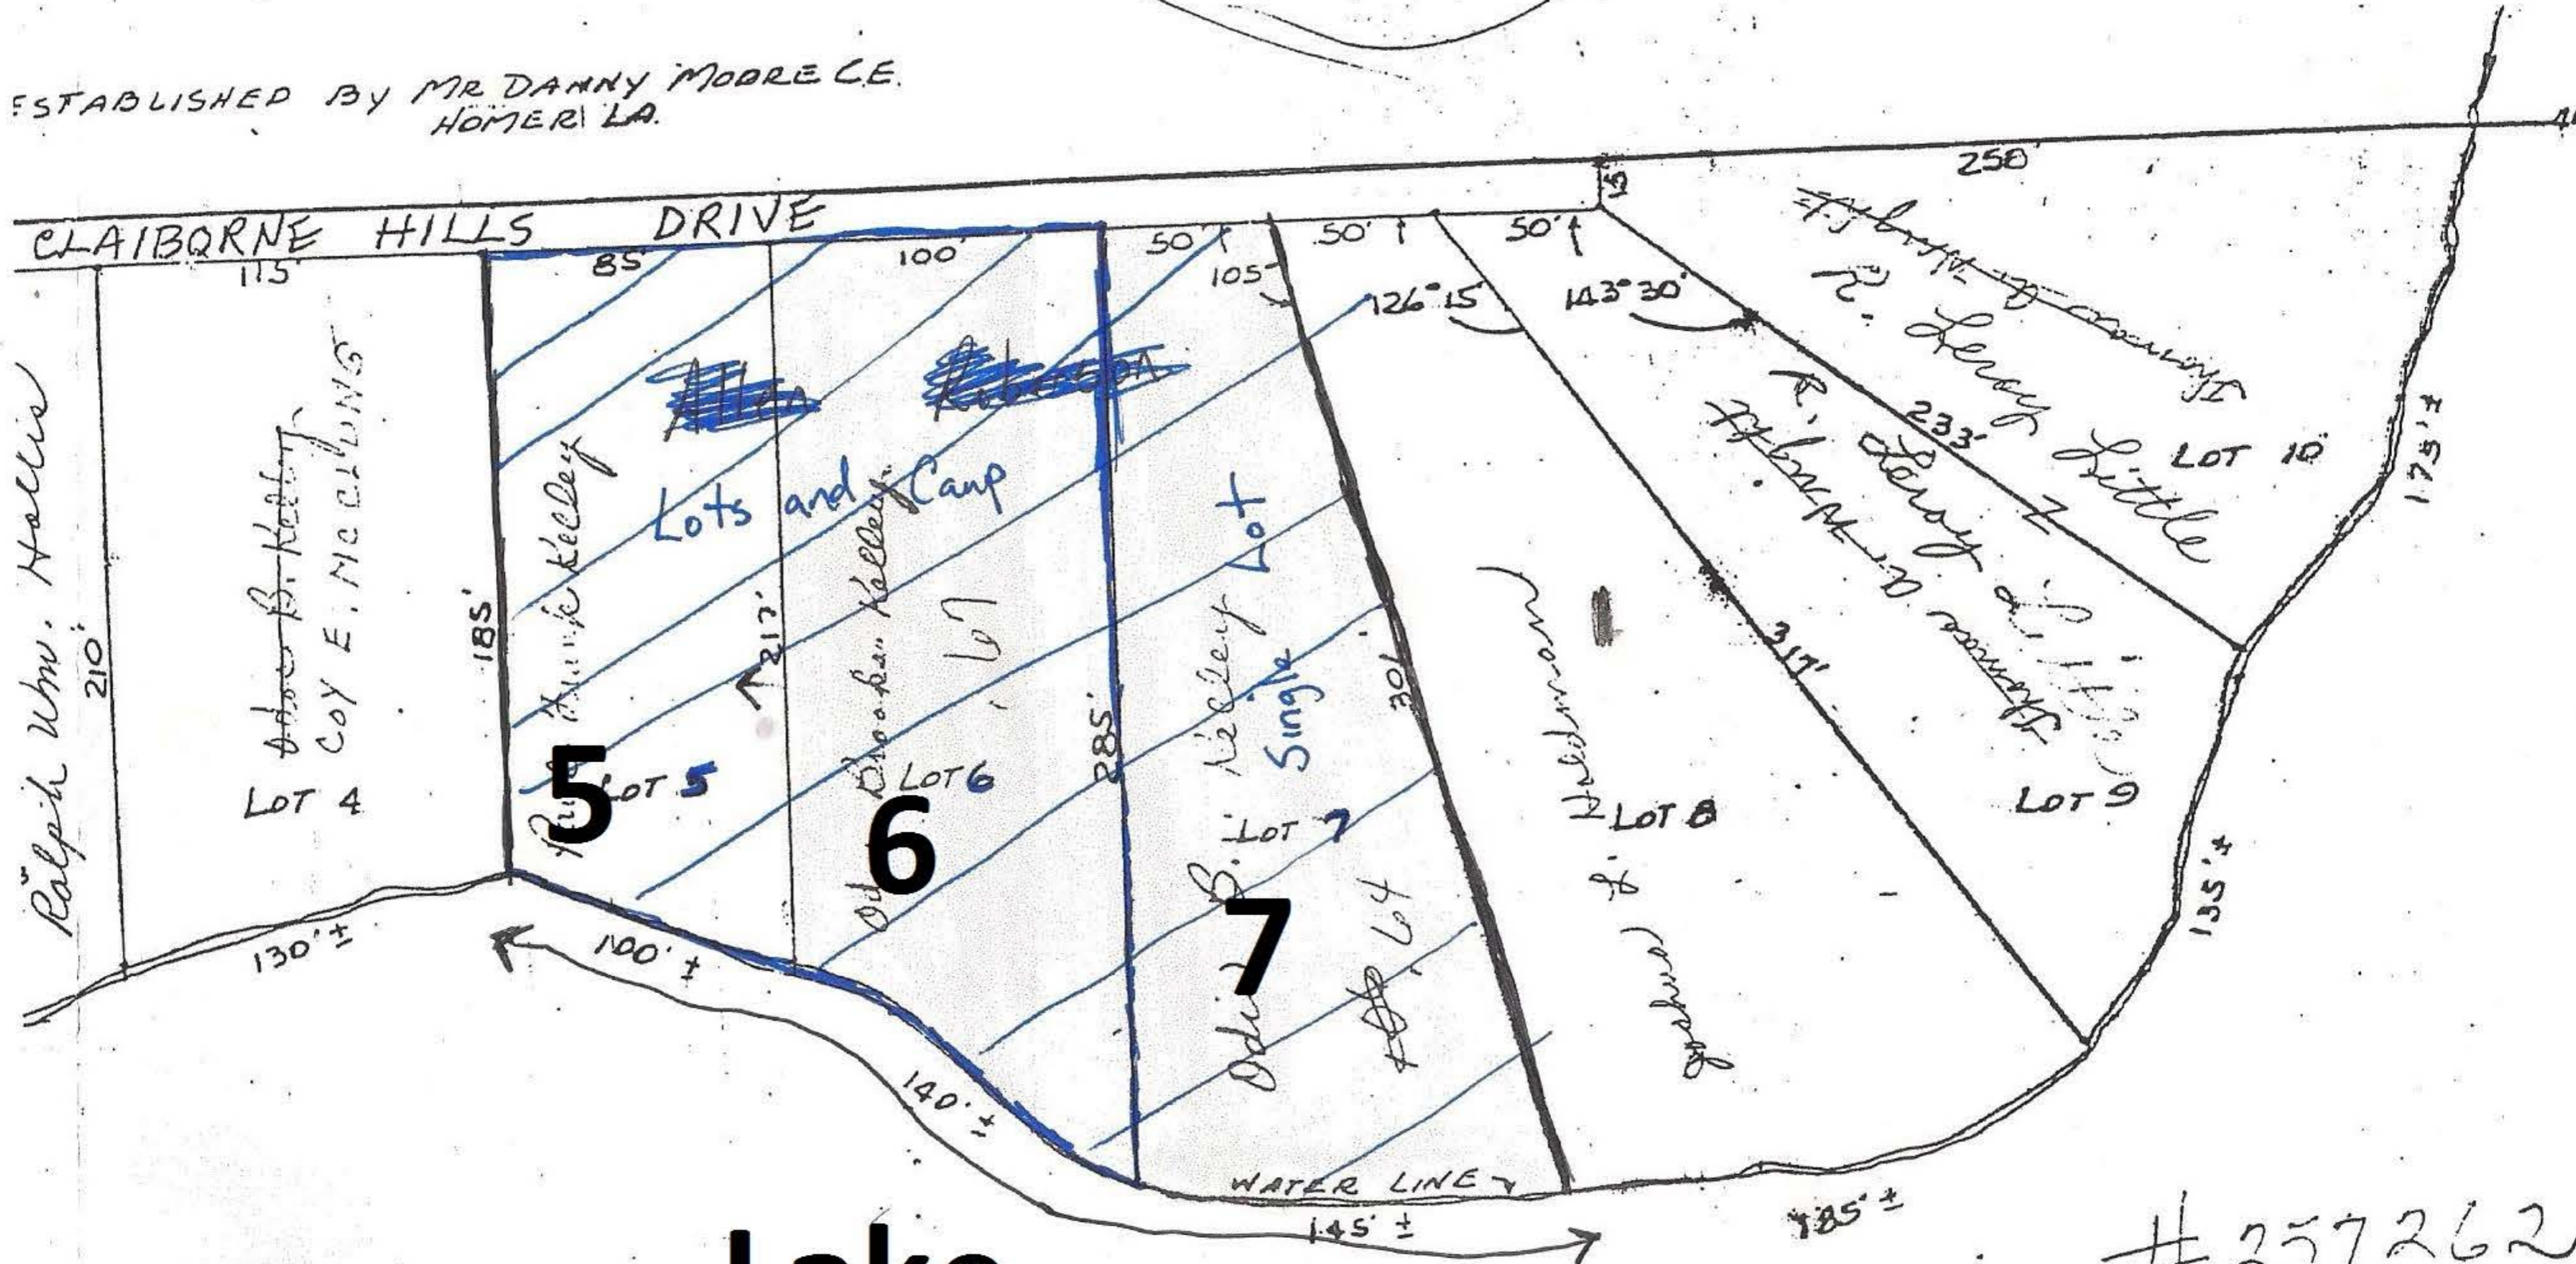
ESTABLISHED BY MR DANNY MOORE C.E. HOMER LA.

CLAIBORNE HILLS DRIVE

250'

15

115'

85'

100'

50'

50'

50'

105°

126°15'

143°30'

T.J. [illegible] III
R. Leroy Little

233'

LOT 10

175'±

R. Leroy Little
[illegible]

Lots and Camp

Ralph Wm. Hollis

210'

Adoe B. Kelley
COY E. MCCLUNG

185'

Rubin Kelley

212'

Odie Brooks Kelley

285'

Odie B. Kelley

Single Lot

301'

Wildmon

317'

LOT 4

5

LOT 5

6

LOT 6

LOT 7

LOT 8

LOT 9

7

135'±

130'±

100'±

140'±

WATER LINE

145'±

185'±

Lake

#357262